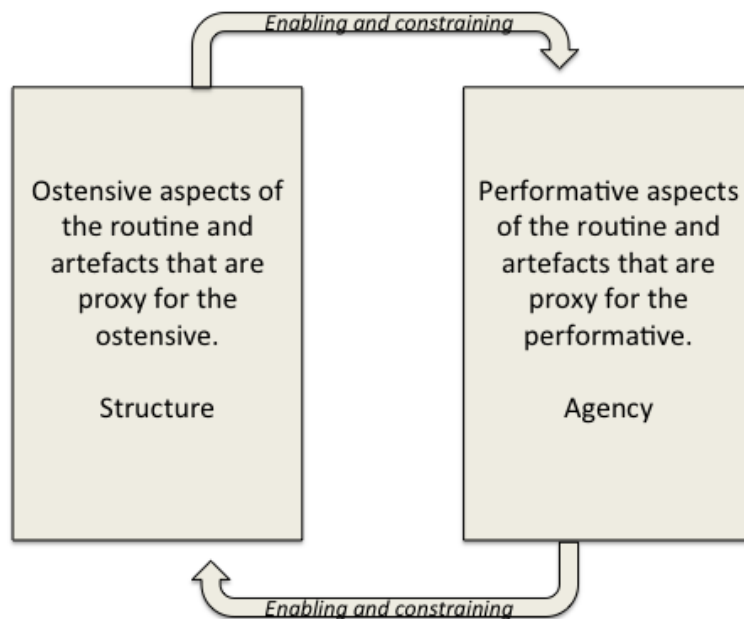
Enabling and constraining

Ostensive aspects of the routine and artefacts that are proxy for the ostensive.

Structure

Performative aspects of the routine and artefacts that are proxy for the performative.

Agency

Enabling and constraining